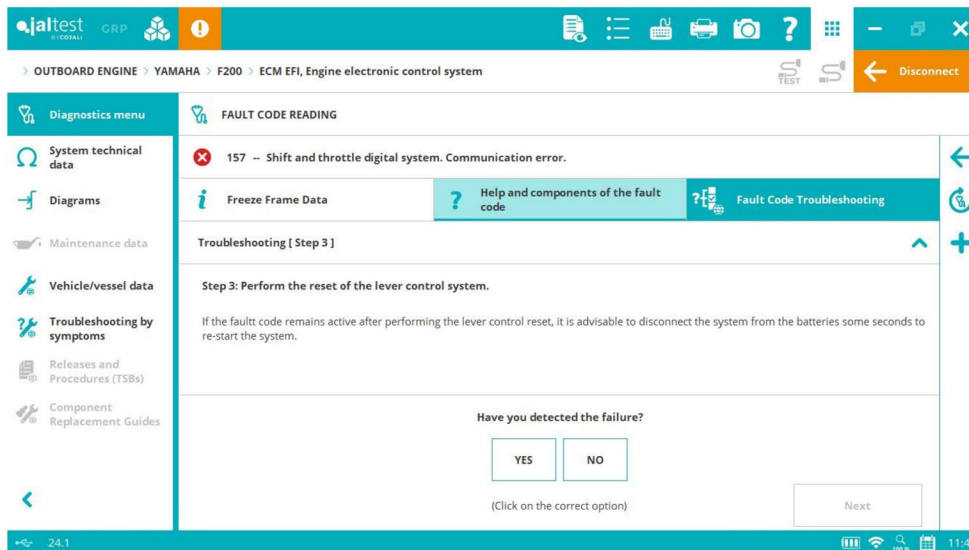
jaltest BY COJALI GRP

> OUTBOARD ENGINE > YAMAHA > F200 > ECM EFI, Engine electronic control system

TEST

Disconnect

Diagnostics menu

System technical data

Diagrams

Maintenance data

Vehicle/vessel data

Troubleshooting by symptoms

Releases and Procedures (TSBs)

Component Replacement Guides

FAULT CODE READING

157 -- Shift and throttle digital system. Communication error.

Freeze Frame Data

Help and components of the fault code

Fault Code Troubleshooting

Troubleshooting [ Step 3 ]

Step 3: Perform the reset of the lever control system.

If the faultt code remains active after performing the lever control reset, it is advisable to disconnect the system from the batteries some seconds to re-start the system.

Have you detected the failure?

YES

NO

(Click on the correct option)

Next

24.1

100 %

11:4